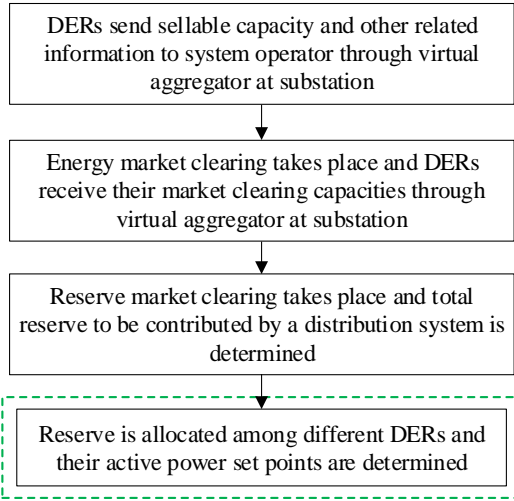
DERs send sellable capacity and other related information to system operator through virtual aggregator at substation

Energy market clearing takes place and DERs receive their market clearing capacities through virtual aggregator at substation

Reserve market clearing takes place and total reserve to be contributed by a distribution system is determined

Reserve is allocated among different DERs and their active power set points are determined